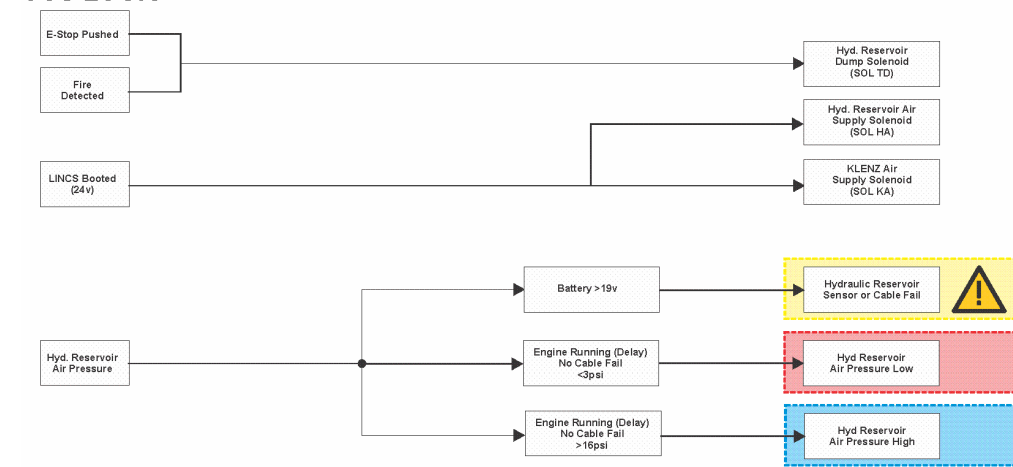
E-Stop Pushed

Fire Detected

Hyd. Reservoir Dump Solenoid (SOL TD)

Hyd. Reservoir Air Supply Solenoid (SOL HA)

LINCS Booted (24v)

KLENZ Air Supply Solenoid (SOL KA)

Battery >19v

Hydraulic Reservoir Sensor or Cable Fail

Hyd. Reservoir Air Pressure

Engine Running (Delay) No Cable Fail <3psi

Hyd Reservoir Air Pressure Low

Engine Running (Delay) No Cable Fail >16psi

Hyd Reservoir Air Pressure High